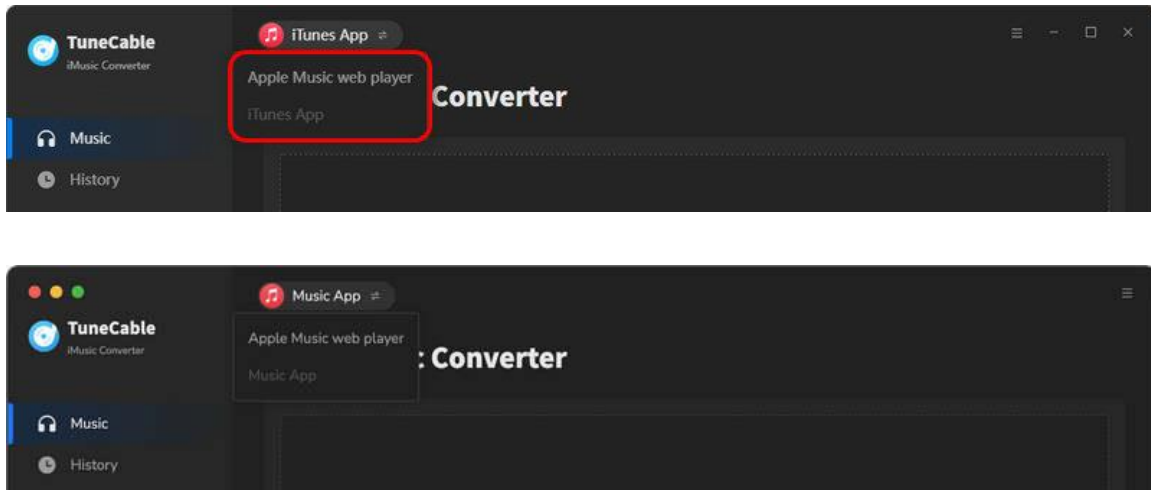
TuneCable
iMusic Converter

iTunes App ⇌

Apple Music web player
iTunes App

Converter

Music
History

TuneCable
iMusic Converter

Music App ⇌

Apple Music web player
Music App

: Converter

Music
History